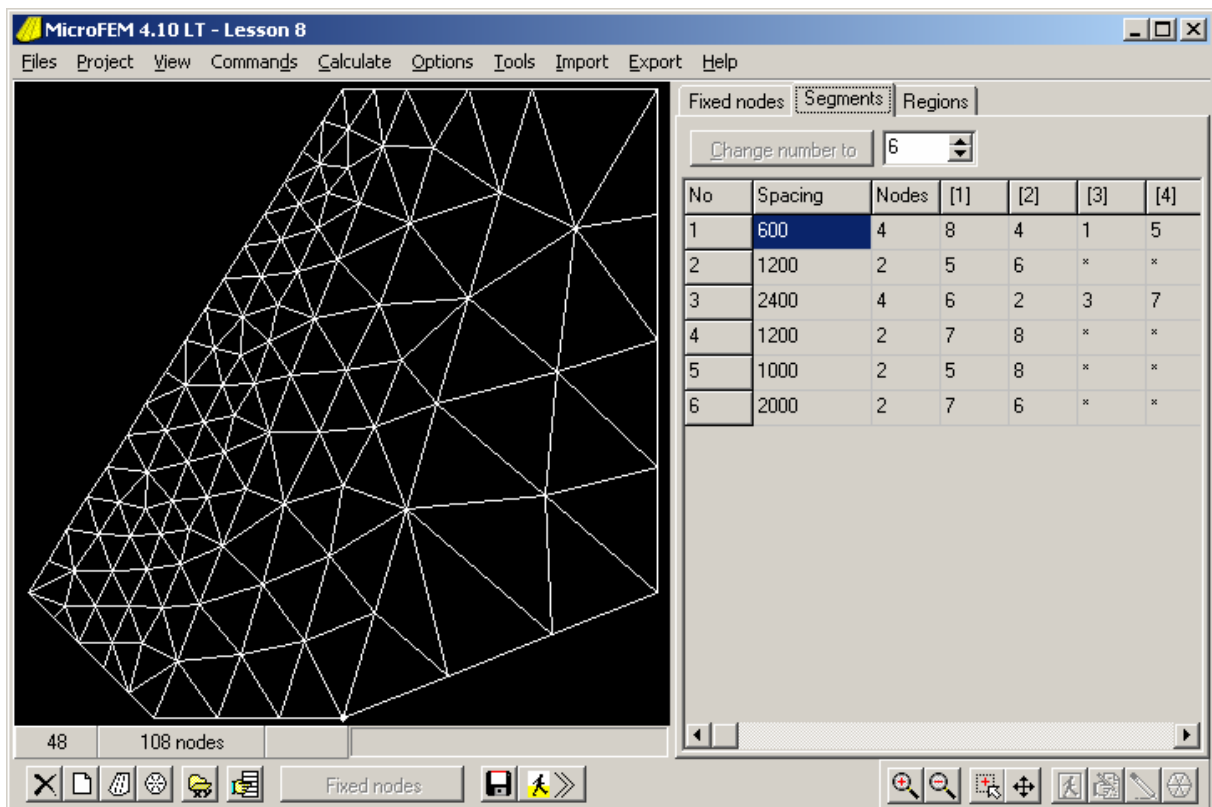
MicroFEM 4.10 LT - Lesson 8

Files Project View Commands Calculate Options Tools Import Export Help

Fixed nodes Segments Regions

Change number to 6

| No | Spacing | Nodes | [1] | [2] | [3] | [4] |
|---|---|---|---|---|---|---|
| 1 | 600 | 4 | 8 | 4 | 1 | 5 |
| 2 | 1200 | 2 | 5 | 6 | * | * |
| 3 | 2400 | 4 | 6 | 2 | 3 | 7 |
| 4 | 1200 | 2 | 7 | 8 | * | * |
| 5 | 1000 | 2 | 5 | 8 | * | * |
| 6 | 2000 | 2 | 7 | 6 | * | * |

48 108 nodes

Fixed nodes